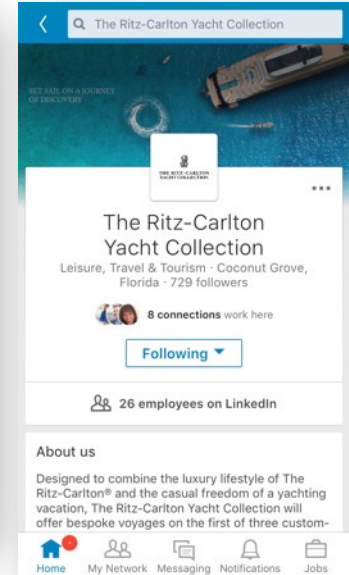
The Ritz-Carlton Yacht Collection

SET SAIL ON A JOURNEY OF DISCOVERY

THE RITZ-CARLTON

The Ritz-Carlton Yacht Collection

Leisure, Travel & Tourism · Coconut Grove, Florida · 729 followers

8 connections work here

Following

26 employees on LinkedIn

About us

Designed to combine the luxury lifestyle of The Ritz-Carlton® and the casual freedom of a yachting vacation, The Ritz-Carlton Yacht Collection will offer bespoke voyages on the first of three custom-

Home My Network Messaging Notifications Jobs